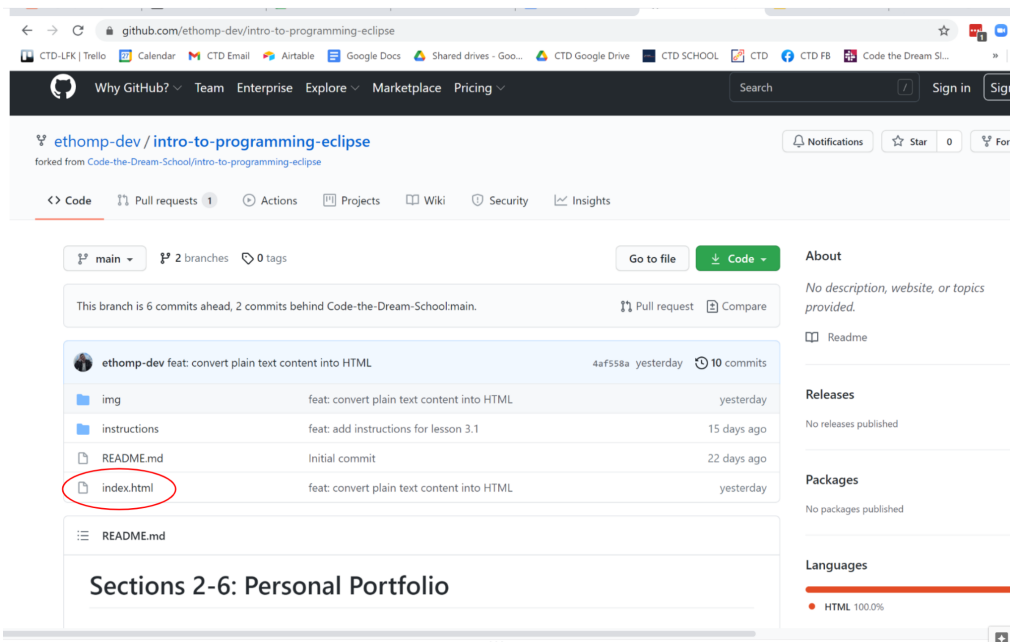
github.com/ethomp-dev/intro-to-programming-eclipse

CTD-LFK | Trello Calendar CTD Email Airtable Google Docs Shared drives - Goo... CTD Google Drive CTD SCHOOL CTD CTD FB Code the Dream Sl...

Why GitHub? Team Enterprise Explore Marketplace Pricing Search / Sign in Sig

ethomp-dev / intro-to-programming-eclipse
forked from Code-the-Dream-School/intro-to-programming-eclipse

Notifications Star 0 For

Code Pull requests 1 Actions Projects Wiki Security Insights

main 2 branches 0 tags Go to file Code

This branch is 6 commits ahead, 2 commits behind Code-the-Dream-School:main. Pull request Compare

ethomp-dev feat: convert plain text content into HTML 4af558a yesterday 10 commits

| | | |
|---|---|---|
| img | feat: convert plain text content into HTML | yesterday |
| instructions | feat: add instructions for lesson 3.1 | 15 days ago |
| README.md | Initial commit | 22 days ago |
| index.html | feat: convert plain text content into HTML | yesterday |

README.md

Sections 2-6: Personal Portfolio

About
No description, website, or topics provided.
Readme

Releases
No releases published

Packages
No packages published

Languages
HTML 100.0%